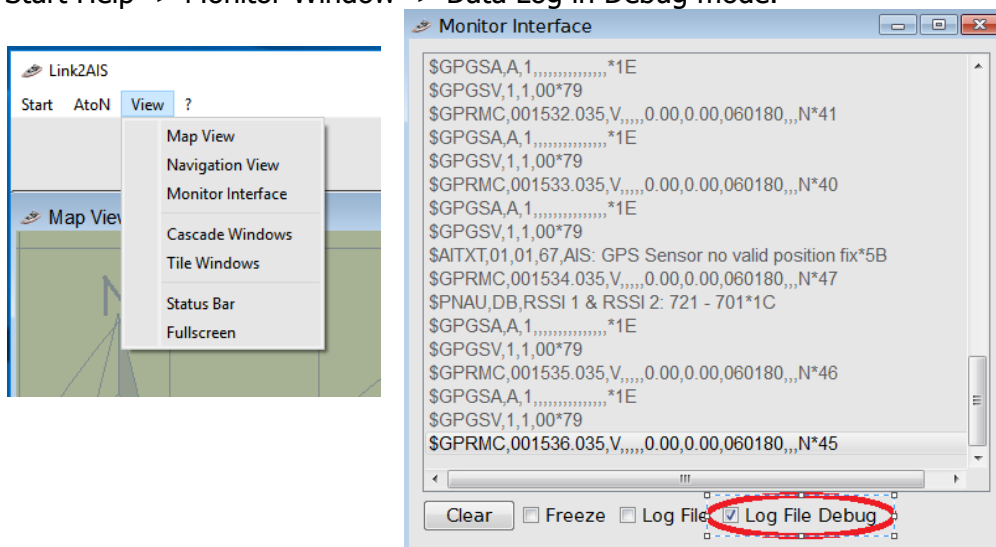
Start Help → Monitor Window → Data Log in Debug mode.

Link2AIS
Start AtoN View ?
Map View
Navigation View
Monitor Interface
Cascade Windows
Tile Windows
Status Bar
Fullscreen
Map View

Monitor Interface
$GPGSA,A,1,,,,,,,,,,,,,,*1E
$GPGSV,1,1,00*79
$GPRMC,001532.035,V,,,,,0.00,0.00,060180,,,N*41
$GPGSA,A,1,,,,,,,,,,,,,,*1E
$GPGSV,1,1,00*79
$GPRMC,001533.035,V,,,,,0.00,0.00,060180,,,N*40
$GPGSA,A,1,,,,,,,,,,,,,,*1E
$GPGSV,1,1,00*79
$AITXT,01,01,67,AIS: GPS Sensor no valid position fix*5B
$GPRMC,001534.035,V,,,,,0.00,0.00,060180,,,N*47
$PNAU,DB,RSSI 1 & RSSI 2: 721 - 701*1C
$GPGSA,A,1,,,,,,,,,,,,,,*1E
$GPGSV,1,1,00*79
$GPRMC,001535.035,V,,,,,0.00,0.00,060180,,,N*46
$GPGSA,A,1,,,,,,,,,,,,,,*1E
$GPGSV,1,1,00*79
$GPRMC,001536.035,V,,,,,0.00,0.00,060180,,,N*45
Clear Freeze Log File Log File Debug